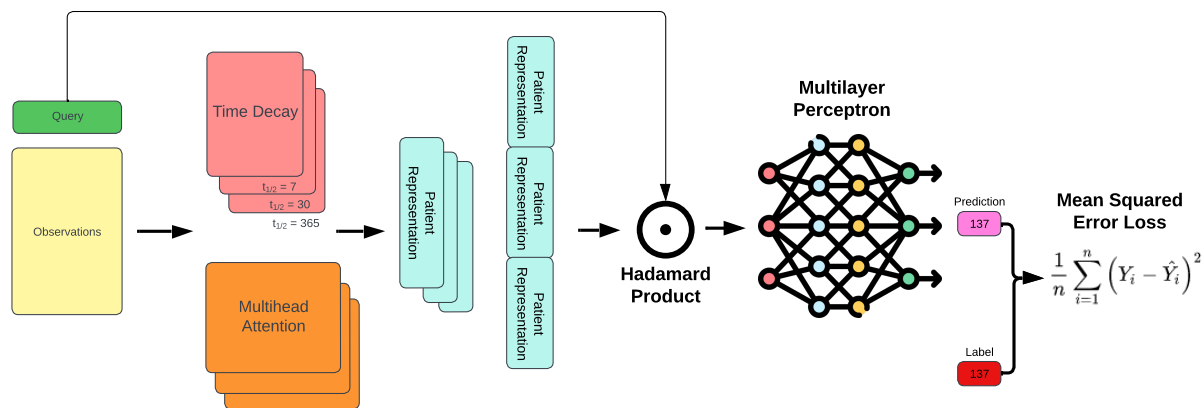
Query

Observations

Time Decay

$t_{1/2}$ = 7
$t_{1/2}$ = 30
$t_{1/2}$ = 365

Multihead Attention

Patient Representation

Patient Representation

Patient Representation

Patient Representation

Hadamard Product

Multilayer Perceptron

Prediction
137

Label
137

Mean Squared Error Loss

$\frac{1}{n}\sum_{i=1}^{n}\left(Y_i-\hat{Y}_i\right)^2$